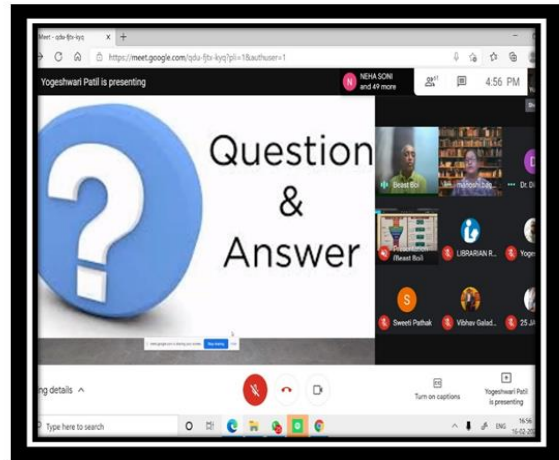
Meet - qdu-fjtx-kyq
https://meet.google.com/qdu-fjtx-kyq?pli=1&authuser=1
Yogeshwari Patil is presenting
N NEHA SONI and 49 more
4:56 PM
Question & Answer
Beast Boi
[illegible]
Dr. D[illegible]
(Beast Boi)
LIBRARIAN R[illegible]
Yoge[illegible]
S Sweeti Pathak
Vibhav Galad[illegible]
25 JA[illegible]
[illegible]
Stop sharing
ng details ^
Turn on captions
Yogeshwari Patil is presenting
Type here to search
ENG
16:56
16-02-20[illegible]